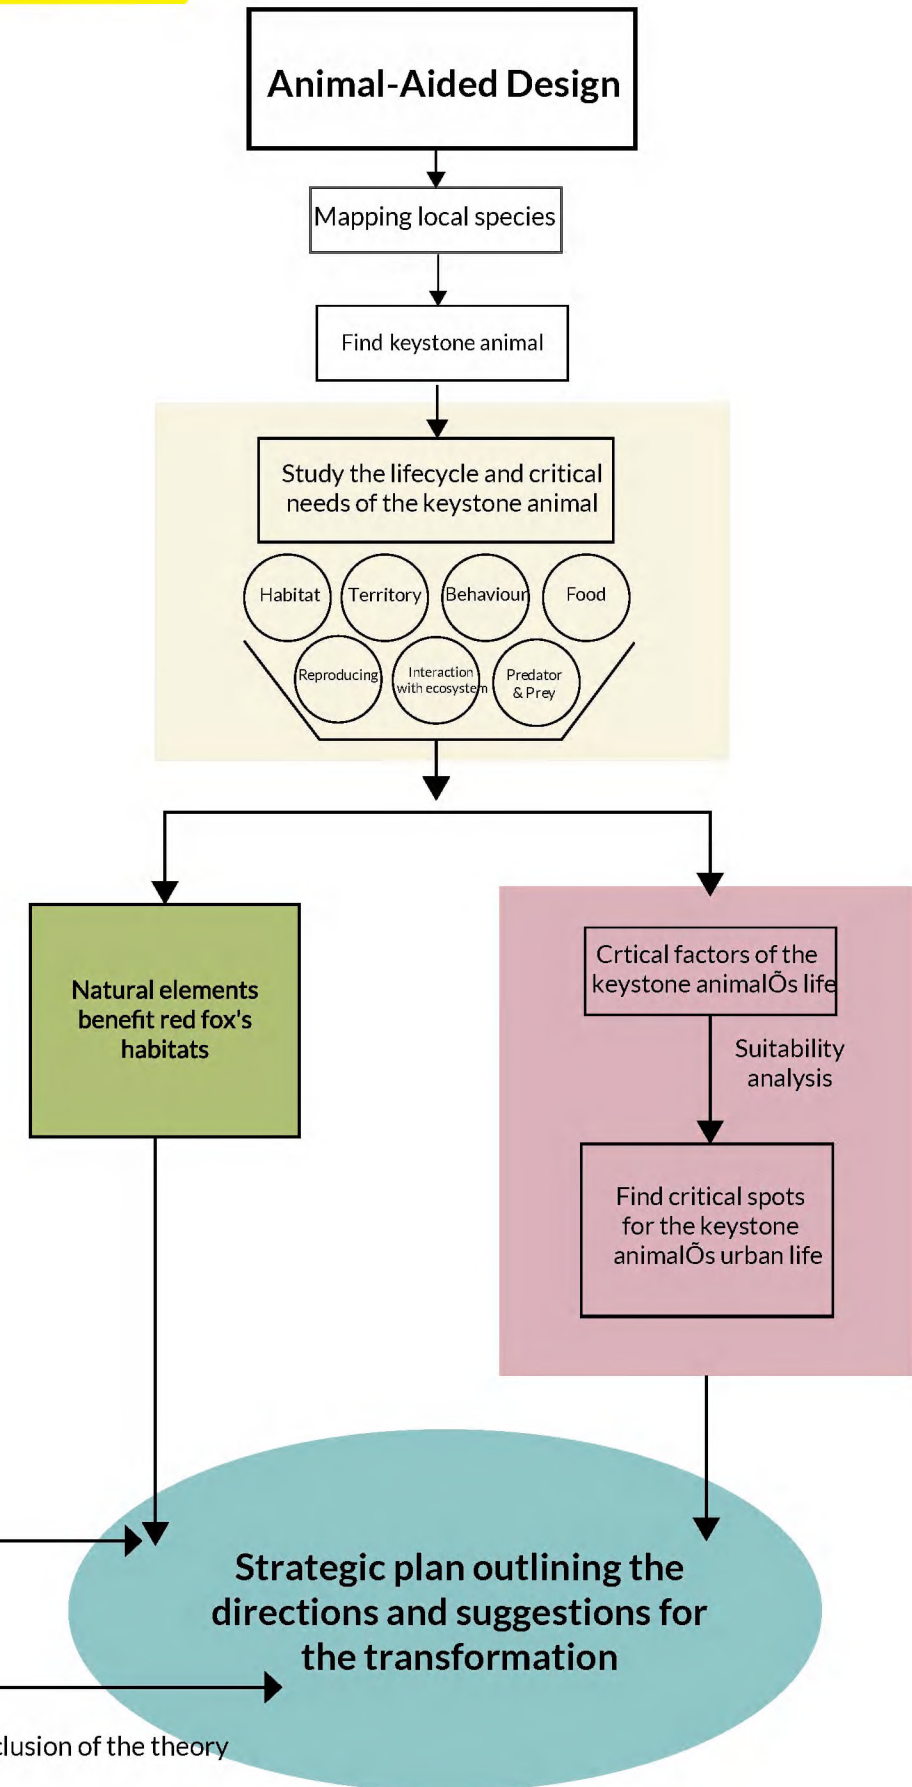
Animal-Aided Design

Mapping local species

Find keystone animal

Study the lifecycle and critical needs of the keystone animal

Habitat

Territory

Behaviour

Food

Reproducing

Interaction with ecosystem

Predator & Prey

Natural elements benefit red fox's habitats

Crtical factors of the keystone animalÕs life

Suitability analysis

Find critical spots for the keystone animalÕs urban life

Strategic plan outlining the directions and suggestions for the transformation

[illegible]lusion of the theory